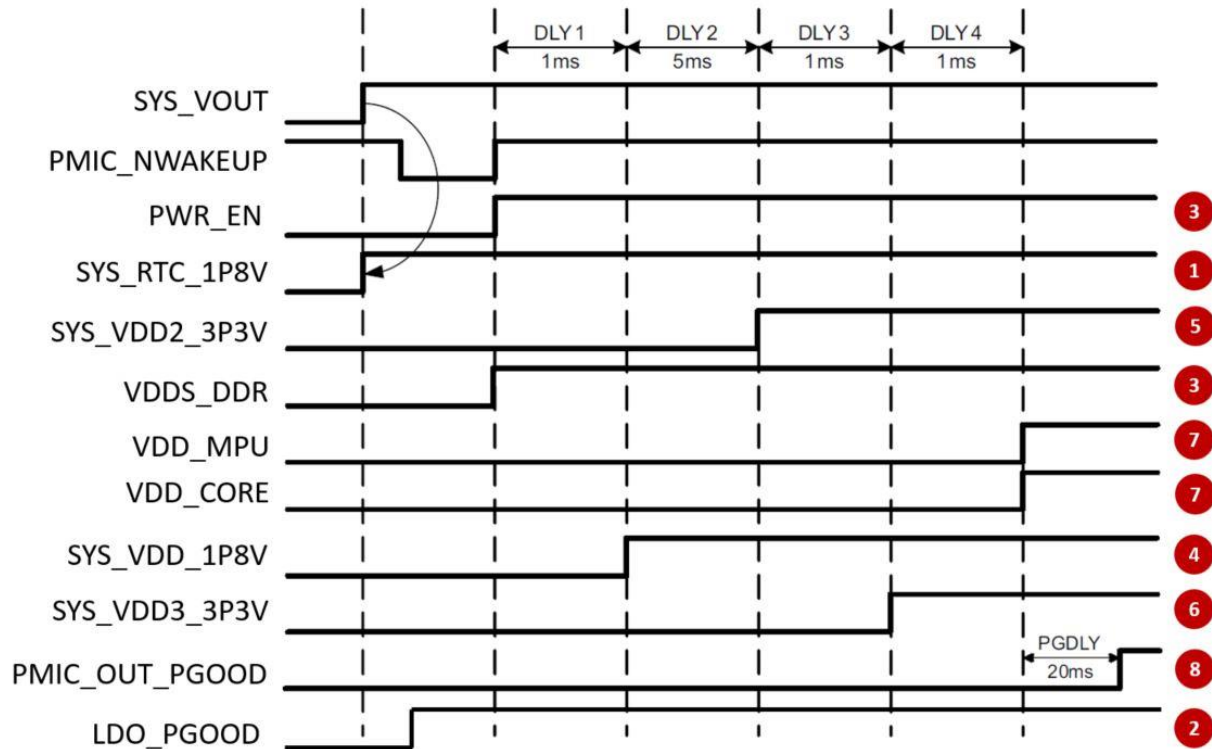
DLY 1
1ms
DLY 2
5ms
DLY 3
1ms
DLY 4
1ms

SYS_VOUT
PMIC_NWAKEUP
PWR_EN 3
SYS_RTC_1P8V 1
SYS_VDD2_3P3V 5
VDDS_DDR 3
VDD_MPU 7
VDD_CORE 7
SYS_VDD_1P8V 4
SYS_VDD3_3P3V 6
PMIC_OUT_PGOOD 8
LDO_PGOOD 2

PGDLY
20ms